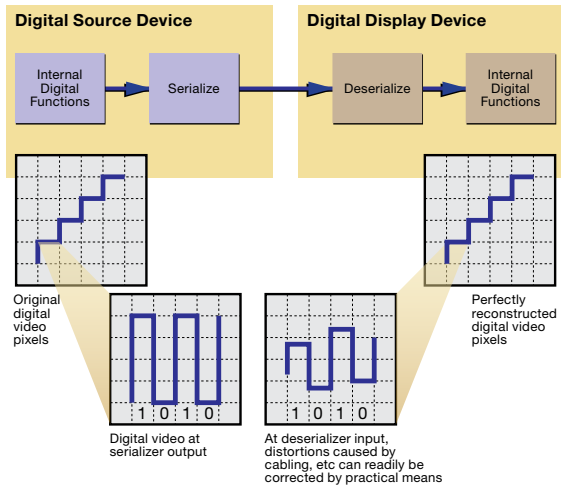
Digital Source Device

Internal Digital Functions

Serialize

Digital Display Device

Deserialize

Internal Digital Functions

Original digital video pixels

1 0 1 0

Digital video at serializer output

1 0 1 0

At deserializer input, distortions caused by cabling, etc can readily be corrected by practical means

Perfectly reconstructed digital video pixels